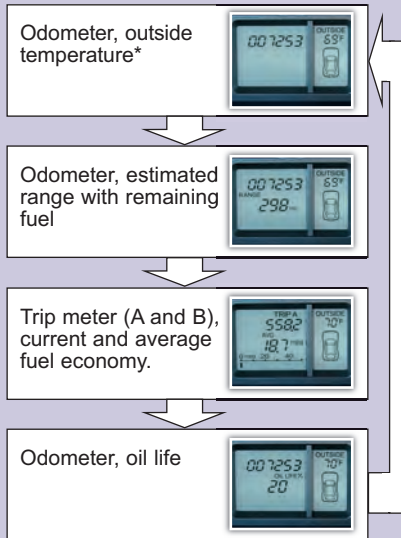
Odometer, outside temperature*

007253 OUTSIDE 69°F

Odometer, estimated range with remaining fuel

007253 RANGE 298 mi OUTSIDE 69°F

Trip meter (A and B), current and average fuel economy.

TRIP A 558.2 AVG 18.7 MPG 0 mpg 20 40 OUTSIDE 70°F

Odometer, oil life

007253 OIL LIFE% 20 OUTSIDE 70°F